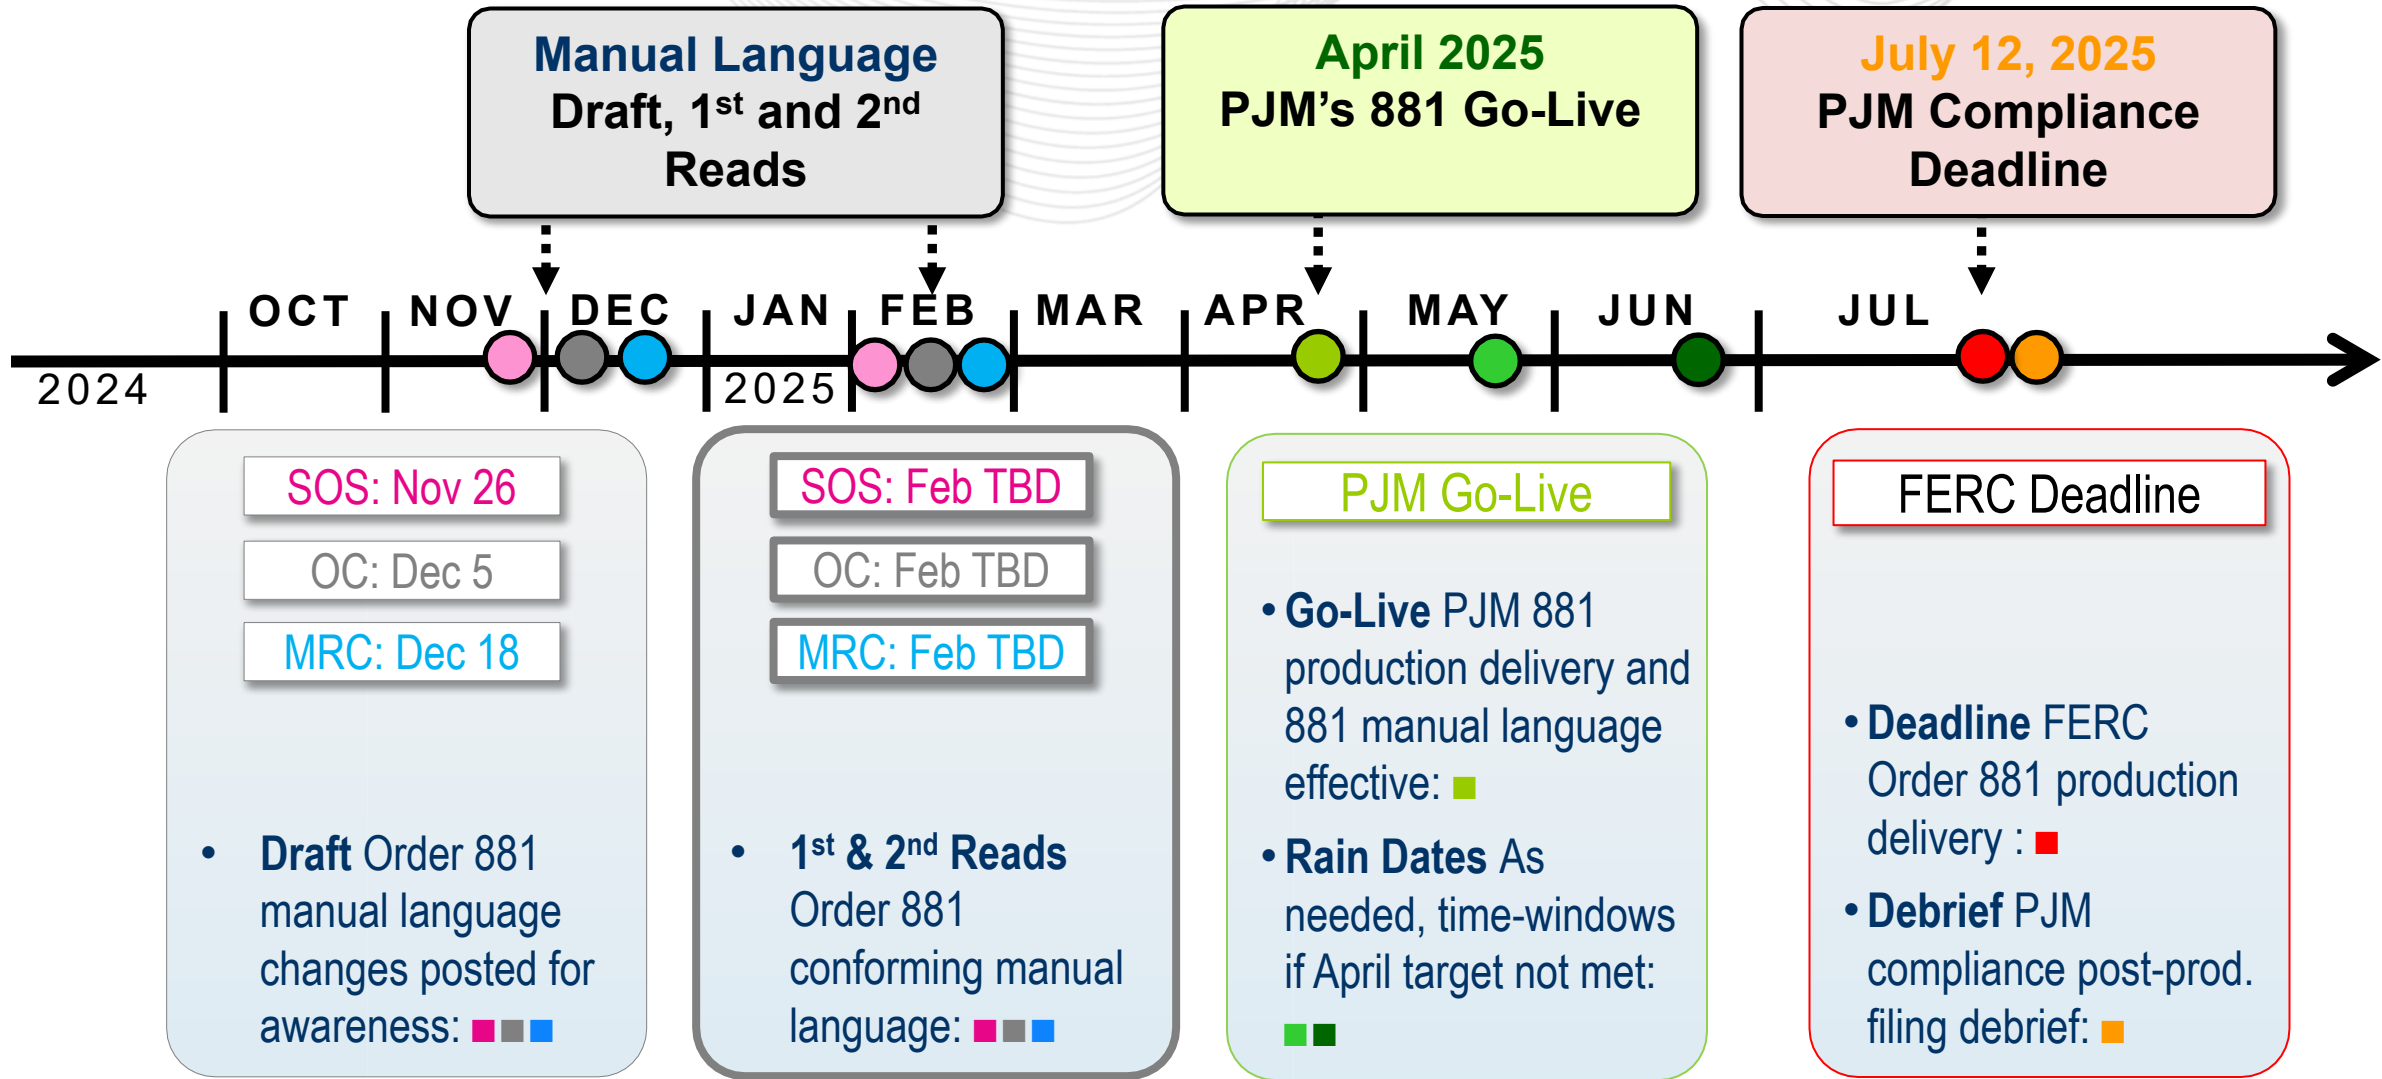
Manual Language
Draft, 1$^{st}$ and 2$^{nd}$ Reads

April 2025
PJM's 881 Go-Live

July 12, 2025
PJM Compliance Deadline

OCT NOV DEC JAN FEB MAR APR MAY JUN JUL

2024

2025

SOS: Nov 26

OC: Dec 5

MRC: Dec 18

• Draft Order 881 manual language changes posted for awareness:

SOS: Feb TBD

OC: Feb TBD

MRC: Feb TBD

• 1$^{st}$ & 2$^{nd}$ Reads Order 881 conforming manual language:

PJM Go-Live

• Go-Live PJM 881 production delivery and 881 manual language effective:

• Rain Dates As needed, time-windows if April target not met:

FERC Deadline

• Deadline FERC Order 881 production delivery :

• Debrief PJM compliance post-prod. filing debrief: